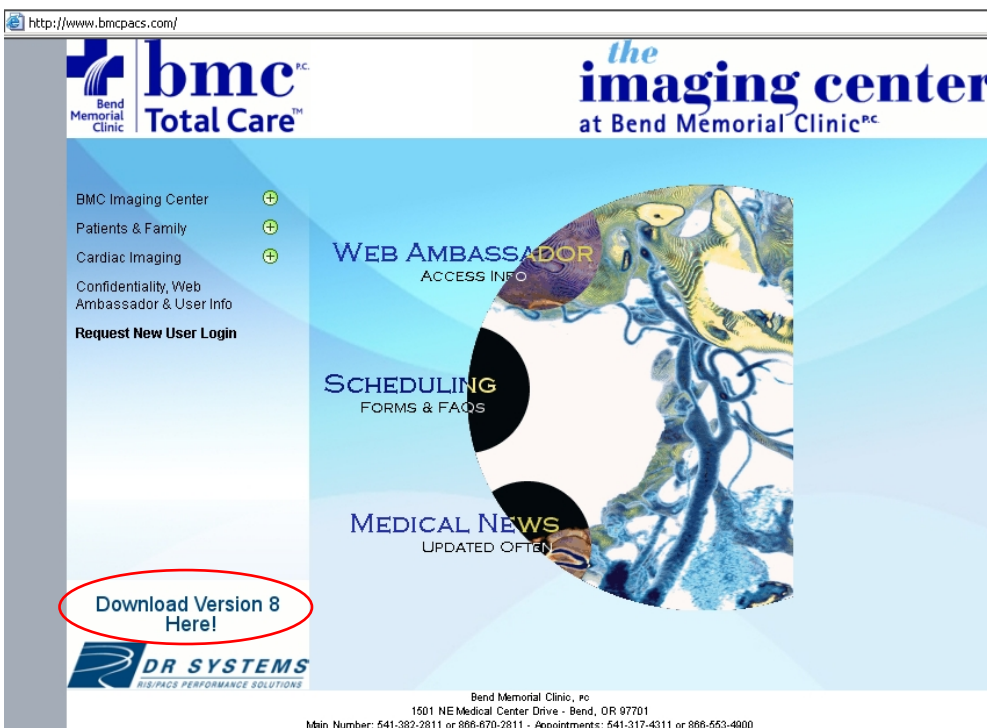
http://www.bmcpacs.com/

Bend Memorial Clinic
bmc P.C.
Total Care™

the
imaging center
at Bend Memorial Clinic P.C.

BMC Imaging Center
Patients & Family
Cardiac Imaging
Confidentiality, Web Ambassador & User Info
Request New User Login

Web Ambassador
Access Info

Scheduling
Forms & FAQs

Medical News
Updated Often

Download Version 8 Here!

DR SYSTEMS
RIS/PACS PERFORMANCE SOLUTIONS

Bend Memorial Clinic, PC
1501 NE Medical Center Drive - Bend, OR 97701
Main Number: 541-382-2811 or 866-670-2811 - Appointments: 541-317-4311 or 866-553-4900